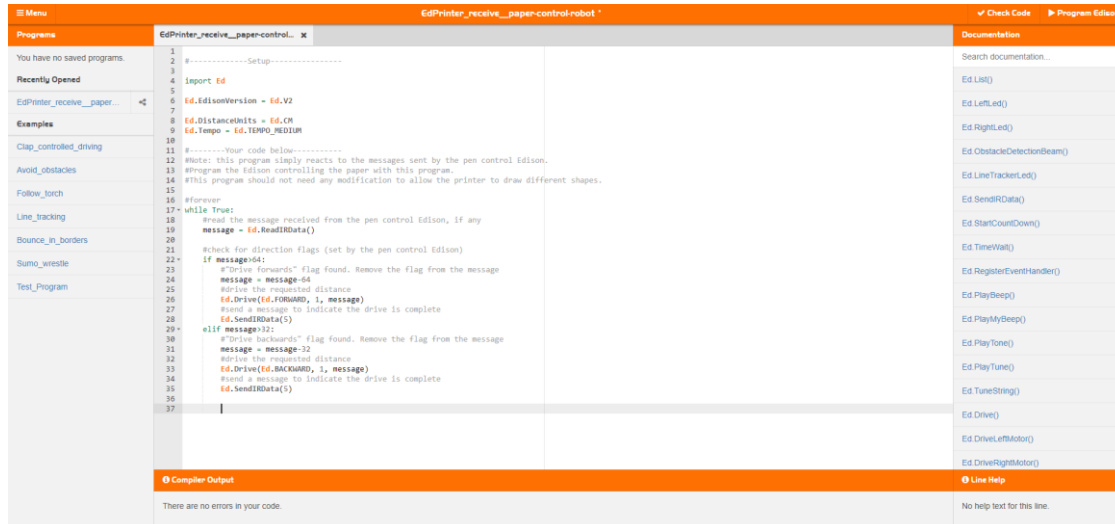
≡ Menu
EdPrinter_receive__paper-control-robot *
✔ Check Code ▶ Program Ediso

Programs
You have no saved programs.
Recently Opened
EdPrinter_receive__paper...
Examples
Clap_controlled_driving
Avoid_obstacles
Follow_torch
Line_tracking
Bounce_in_borders
Sumo_wrestle
Test_Program

EdPrinter_receive__paper-control... ✖

1
2 #-------------Setup----------------
3
4 import Ed
5
6 Ed.EdisonVersion = Ed.V2
7
8 Ed.DistanceUnits = Ed.CM
9 Ed.Tempo = Ed.TEMPO_MEDIUM
10
11 #--------Your code below-----------
12 #Note: this program simply reacts to the messages sent by the pen control Edison.
13 #Program the Edison controlling the paper with this program.
14 #This program should not need any modification to allow the printer to draw different shapes.
15
16 #forever
17 while True:
18 #read the message received from the pen control Edison, if any
19 message = Ed.ReadIRData()
20
21 #check for direction flags (set by the pen control Edison)
22 if message>64:
23 #"Drive forwards" flag found. Remove the flag from the message
24 message = message-64
25 #drive the requested distance
26 Ed.Drive(Ed.FORWARD, 1, message)
27 #send a message to indicate the drive is complete
28 Ed.SendIRData(5)
29 elif message>32:
30 #"Drive backwards" flag found. Remove the flag from the message
31 message = message-32
32 #drive the requested distance
33 Ed.Drive(Ed.BACKWARD, 1, message)
34 #send a message to indicate the drive is complete
35 Ed.SendIRData(5)
36
37

Documentation
Search documentation...
Ed.List()
Ed.LeftLed()
Ed.RightLed()
Ed.ObstacleDetectionBeam()
Ed.LineTrackerLed()
Ed.SendIRData()
Ed.StartCountDown()
Ed.TimeWait()
Ed.RegisterEventHandler()
Ed.PlayBeep()
Ed.PlayMyBeep()
Ed.PlayTone()
Ed.PlayTune()
Ed.TuneString()
Ed.Drive()
Ed.DriveLeftMotor()
Ed.DriveRightMotor()

Compiler Output
There are no errors in your code.

Line Help
No help text for this line.